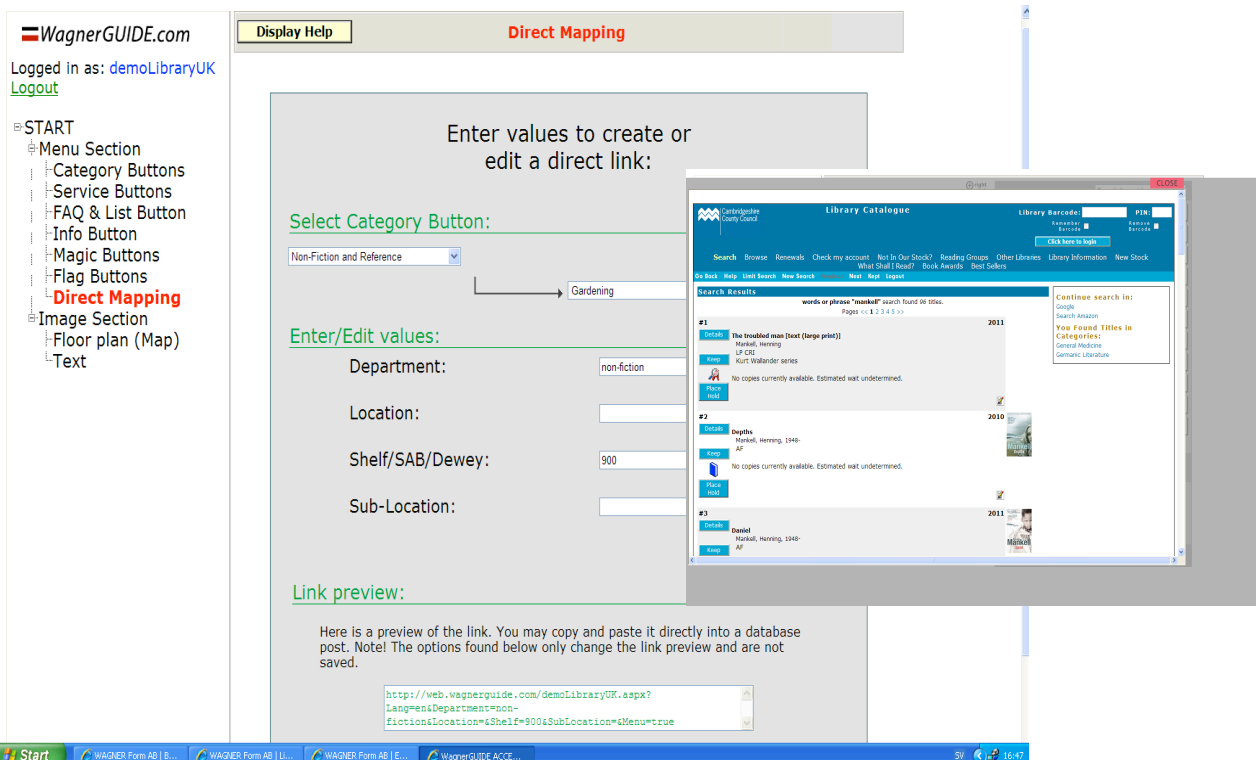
WagnerGUIDE.com

Logged in as: demoLibraryUK
Logout

START
Menu Section
Category Buttons
Service Buttons
FAQ & List Button
Info Button
Magic Buttons
Flag Buttons
Direct Mapping
Image Section
Floor plan (Map)
Text

Display Help

Direct Mapping

Enter values to create or edit a direct link:

Select Category Button:

Non-Fiction and Reference

Gardening

Enter/Edit values:

Department: non-fiction

Location:

Shelf/SAB/Dewey: 900

Sub-Location:

Link preview:

Here is a preview of the link. You may copy and paste it directly into a database post. Note! The options found below only change the link preview and are not saved.

http://web.wagnerguide.com/demoLibraryUK.aspx?Lang=en&Department=non-fiction&Location=&Shelf=900&SubLocation=&Menu=true

CLOSE

Cambridgeshire County Council

Library Catalogue

Library Barcode: PIN:
Remember Barcode
Remove Barcode
Click here to login

Search Browse Renewals Check my account Not In Our Stock? Reading Groups Other Libraries Library Information New Stock What Shall I Read? Book Awards Best Sellers

Go Back Help Limit Search New Search Next Kept Logout

Search Results
words or phrase "mankell" search found 96 titles.
Pages << 1 2 3 4 5 >>

#1 2011
Details
The troubled man [text (large print)]
Mankell, Henning
LP CRI
Kurt Wallander series
Keep
No copies currently available. Estimated wait undetermined.
Place Hold

#2 2010
Details
Depths
Mankell, Henning, 1948-
AF
Keep
No copies currently available. Estimated wait undetermined.
Place Hold

#3 2011
Details
Daniel
Mankell, Henning, 1948-
AF
Keep

Continue search in:
Google
Search Amazon
You Found Titles in Categories:
General Medicine
Germanic Literature

Start
WAGNER Form AB | B...
WAGNER Form AB | Li...
WAGNER Form AB | E...
WagnerGUIDE ACCE...
SV 16:47